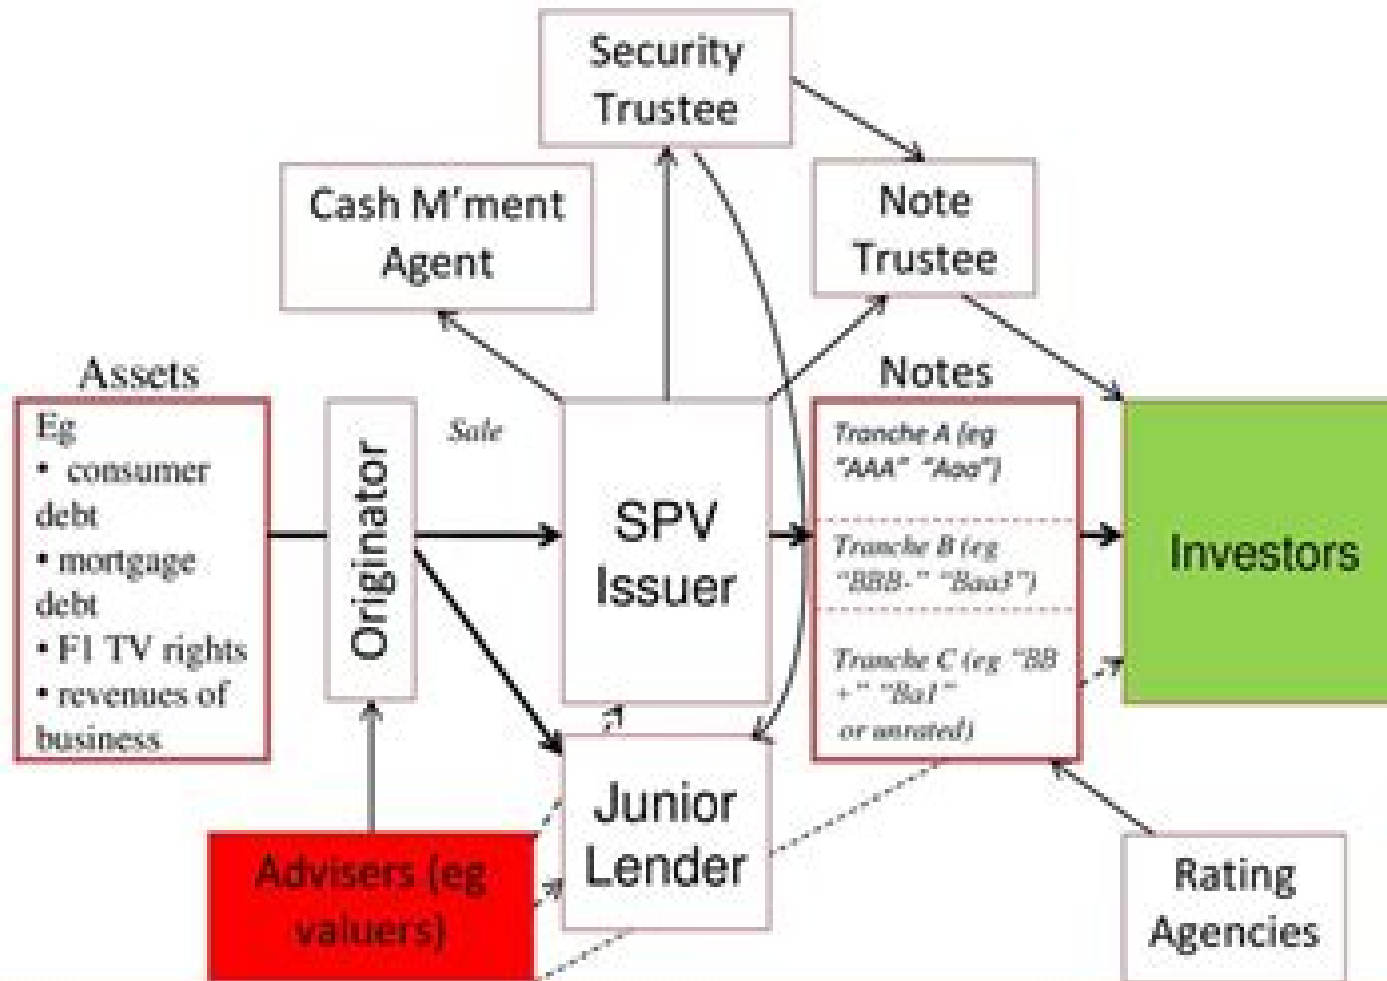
Security Trustee

Cash M'ment Agent

Note Trustee

Assets

Eg
• consumer debt
• mortgage debt
• F1 TV rights
• revenues of business

Originator

Sale

SPV Issuer

Notes

Tranche A (eg "AAA" "Aaa")

Tranche B (eg "BBB-" "Baa3")

Tranche C (eg "BB +" "Ba1" or unrated)

Investors

Junior Lender

Advisers (eg valuers)

Rating Agencies